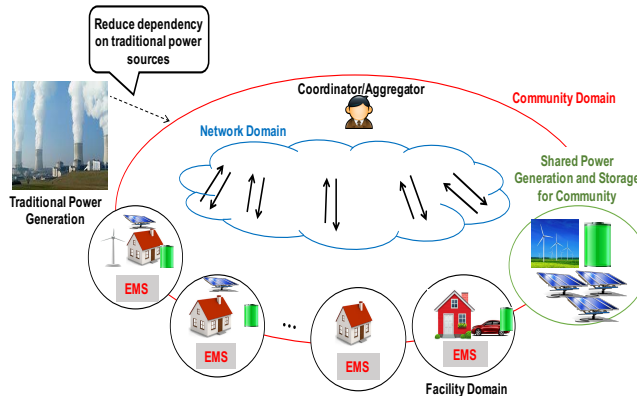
Reduce dependency on traditional power sources

Coordinator/Aggregator

Community Domain

Network Domain

Traditional Power Generation

Shared Power Generation and Storage for Community

EMS

EMS

...

EMS

EMS

Facility Domain